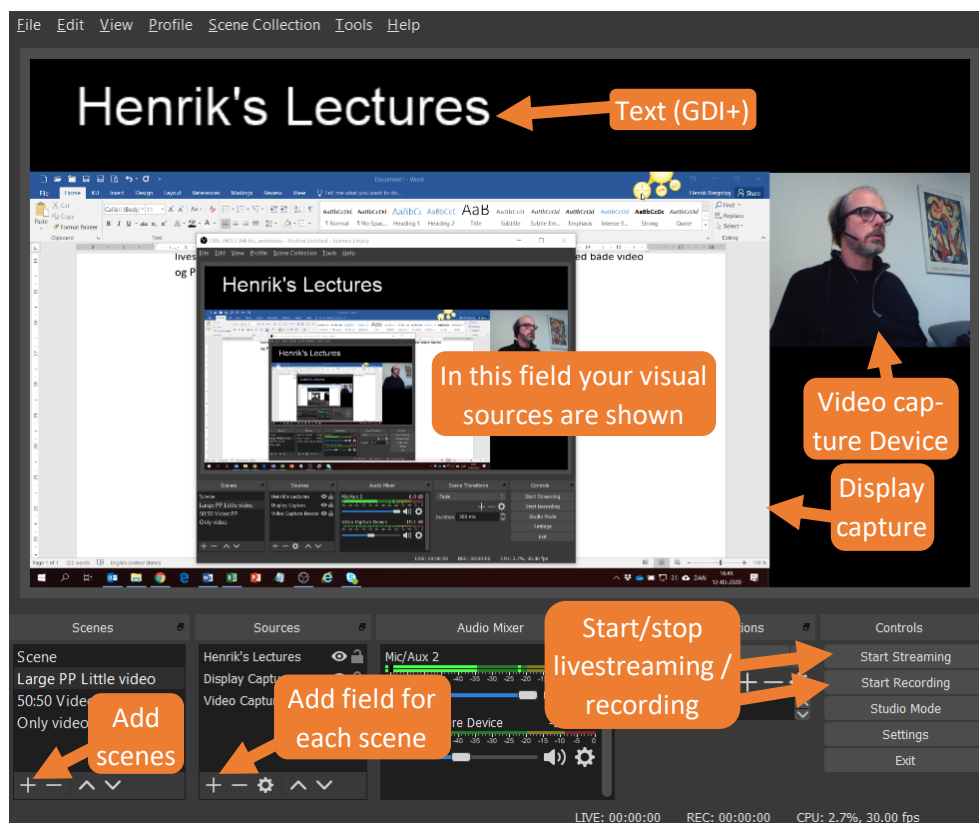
File Edit View Profile Scene Collection Tools Help

Henrik's Lectures

Text (GDI+)

In this field your visual sources are shown

Video capture Device

Display capture

Henrik's Lectures

Henrik's Lectures

lives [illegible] ed både video og P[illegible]

Scenes

Scene
Large PP Little video
50:50 Vide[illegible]
Only video

Add scenes

Sources

Henrik's Lectures
Display Captu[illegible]
Video Captu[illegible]

Add field for each scene

Audio Mixer

Mic/Aux 2

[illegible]re Device

Start/stop livestreaming / recording

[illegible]ions

Controls

Start Streaming
Start Recording
Studio Mode
Settings
Exit

LIVE: 00:00:00 REC: 00:00:00 CPU: 2.7%, 30.00 fps